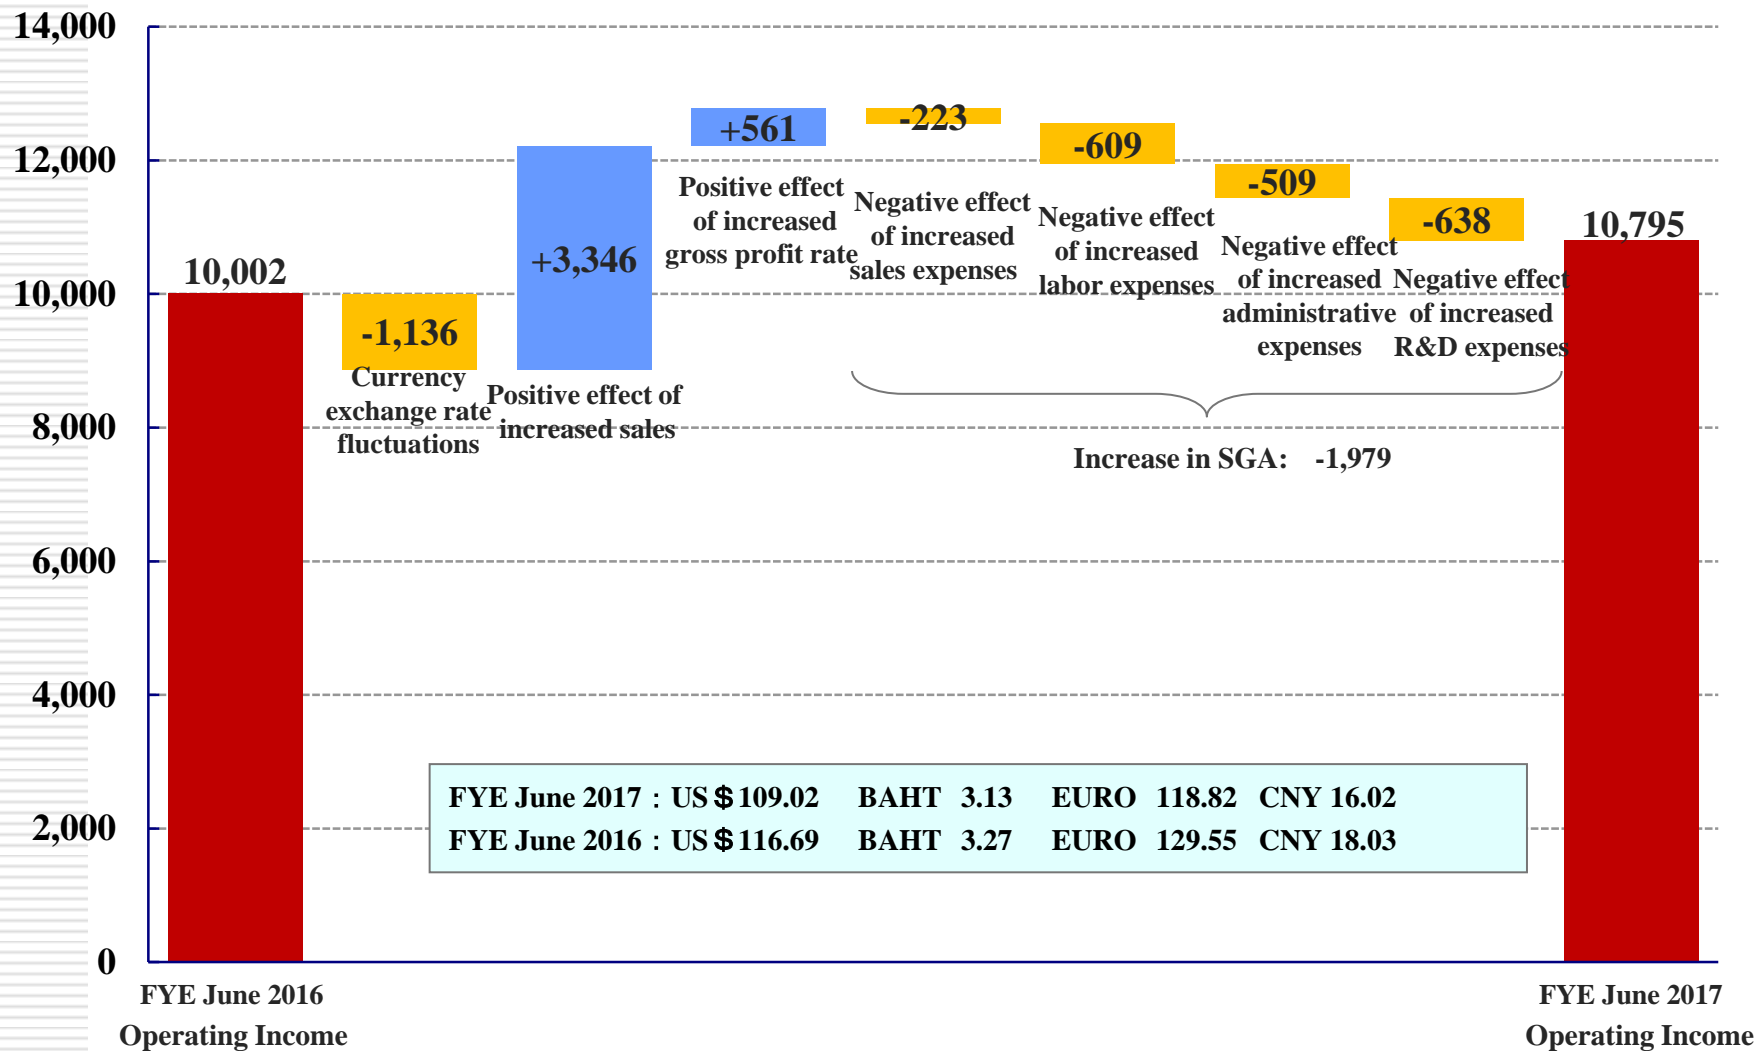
14,000
12,000
10,000
8,000
6,000
4,000
2,000
0

10,002

-1,136
Currency exchange rate fluctuations

+3,346
Positive effect of increased sales

+561
Positive effect of increased gross profit rate

-223
Negative effect of increased sales expenses

-609
Negative effect of increased labor expenses

-509
Negative effect of increased administrative expenses

-638
Negative effect of increased R&D expenses

10,795

Increase in SGA: -1,979

| FYE June 2017：US＄109.02 | BAHT 3.13 | EURO 118.82 | CNY 16.02 |
|---|---|---|---|
| FYE June 2016：US＄116.69 | BAHT 3.27 | EURO 129.55 | CNY 18.03 |

FYE June 2016
Operating Income

FYE June 2017
Operating Income